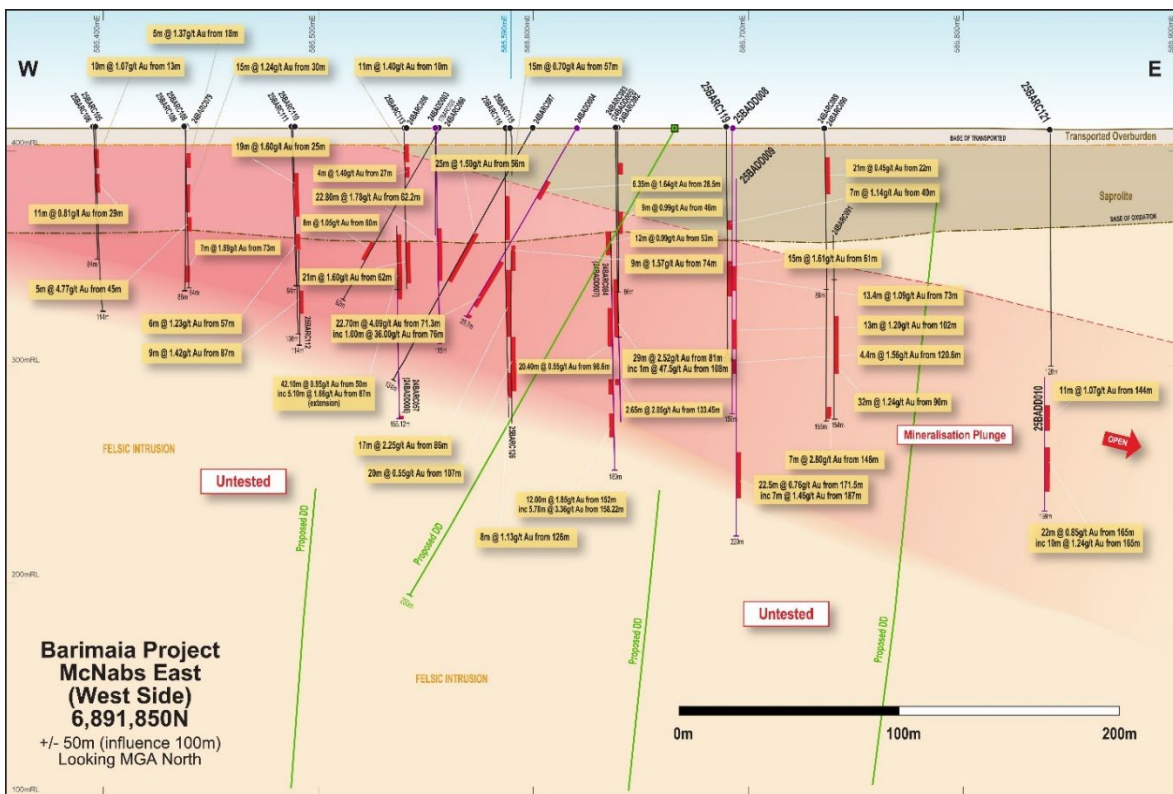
585,400mE
585,500mE
585,550mE
585,600mE
585,700mE
585,800mE
585,900mE

W

E

5m @ 1.37g/t Au from 18m

10m @ 1.07g/t Au from 13m

15m @ 1.24g/t Au from 30m

11m @ 1.40g/t Au from 18m

15m @ 0.70g/t Au from 57m

25BARC119

25BADD008

25BARC121

Transported Overburden

BASE OF TRANSPORTED

400mRL

19m @ 1.60g/t Au from 25m

25m @ 1.50g/t Au from 56m

4m @ 1.46g/t Au from 27m

22.80m @ 1.78g/t Au from 62.2m

6.35m @ 1.64g/t Au from 28.5m

9m @ 0.99g/t Au from 46m

25BADD009

21m @ 0.45g/t Au from 22m

7m @ 1.14g/t Au from 40m

Saprolite

BASE OF OXIDATION

11m @ 0.81g/t Au from 29m

8m @ 1.05g/t Au from 60m

12m @ 0.99g/t Au from 53m

9m @ 1.57g/t Au from 74m

7m @ 1.89g/t Au from 73m

15m @ 1.61g/t Au from 51m

21m @ 1.60g/t Au from 62m

5m @ 4.77g/t Au from 45m

13.4m @ 1.09g/t Au from 73m

6m @ 1.23g/t Au from 57m

22.70m @ 4.09g/t Au from 71.3m
inc 1.00m @ 36.00g/t Au from 76m

13m @ 1.29g/t Au from 102m

9m @ 1.42g/t Au from 87m

4.4m @ 1.56g/t Au from 120.5m

300mRL

29m @ 2.52g/t Au from 81m
inc 1m @ 47.5g/t Au from 108m

20.40m @ 0.55g/t Au from 98.6m

42.10m @ 0.95g/t Au from 50m
inc 5.10m @ 1.86g/t Au from 87m
(extension)

32m @ 1.24g/t Au from 96m

11m @ 1.07g/t Au from 144m

25BADD010

2.65m @ 2.05g/t Au from 133.45m

FELSIC INTRUSION

17m @ 2.25g/t Au from 86m

Mineralisation Plunge

OPEN

Untested

20m @ 0.55g/t Au from 107m

7m @ 2.80g/t Au from 146m

22.5m @ 0.76g/t Au from 171.5m
inc 7m @ 1.46g/t Au from 187m

12.00m @ 1.85g/t Au from 152m
inc 5.78m @ 3.38g/t Au from 158.22m

8m @ 1.13g/t Au from 126m

22m @ 0.85g/t Au from 165m
inc 10m @ 1.24g/t Au from 165m

Proposed DD

Proposed DD

200mRL

Untested

Proposed DD

Proposed DD

Barimaia Project
McNabs East
(West Side)
6,891,850N
+/- 50m (influence 100m)
Looking MGA North

FELSIC INTRUSION

0m
100m
200m

100mRL